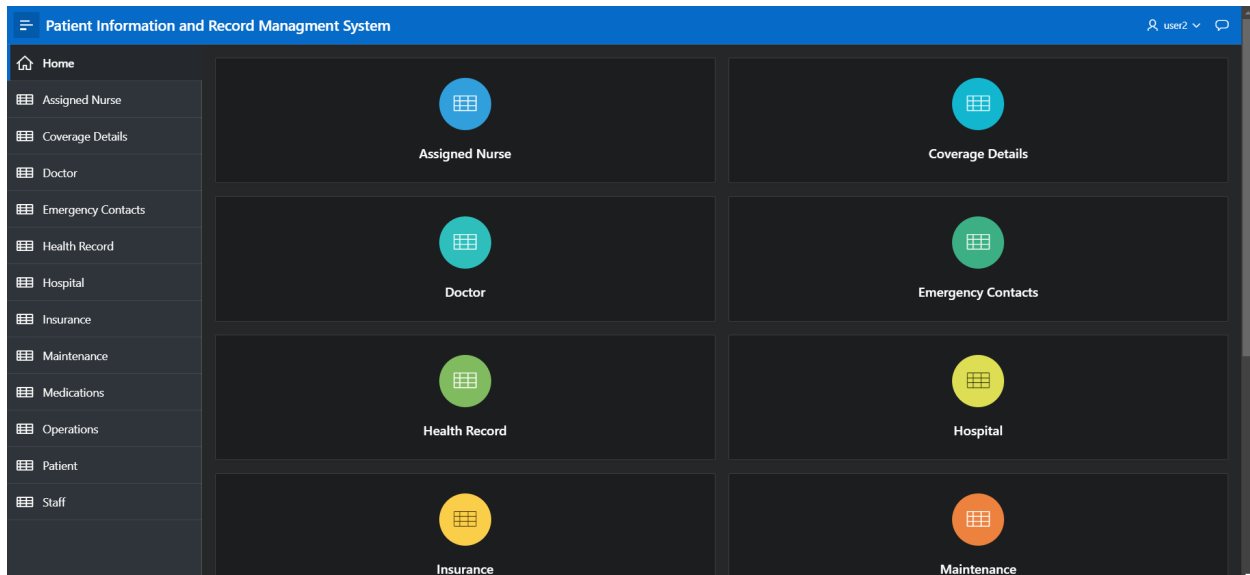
Patient Information and Record Managment System

user2

Home
Assigned Nurse
Coverage Details
Doctor
Emergency Contacts
Health Record
Hospital
Insurance
Maintenance
Medications
Operations
Patient
Staff

Assigned Nurse
Coverage Details
Doctor
Emergency Contacts
Health Record
Hospital
Insurance
Maintenance